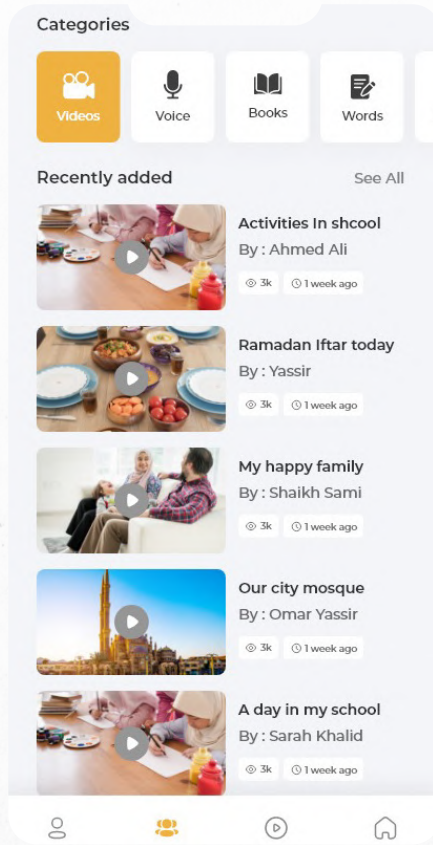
Categories

Videos
Voice
Books
Words

Recently added
See All

Activities In shcool
By : Ahmed Ali
3k
1 week ago

Ramadan Iftar today
By : Yassir
3k
1 week ago

My happy family
By : Shaikh Sami
3k
1 week ago

Our city mosque
By : Omar Yassir
3k
1 week ago

A day in my school
By : Sarah Khalid
3k
1 week ago